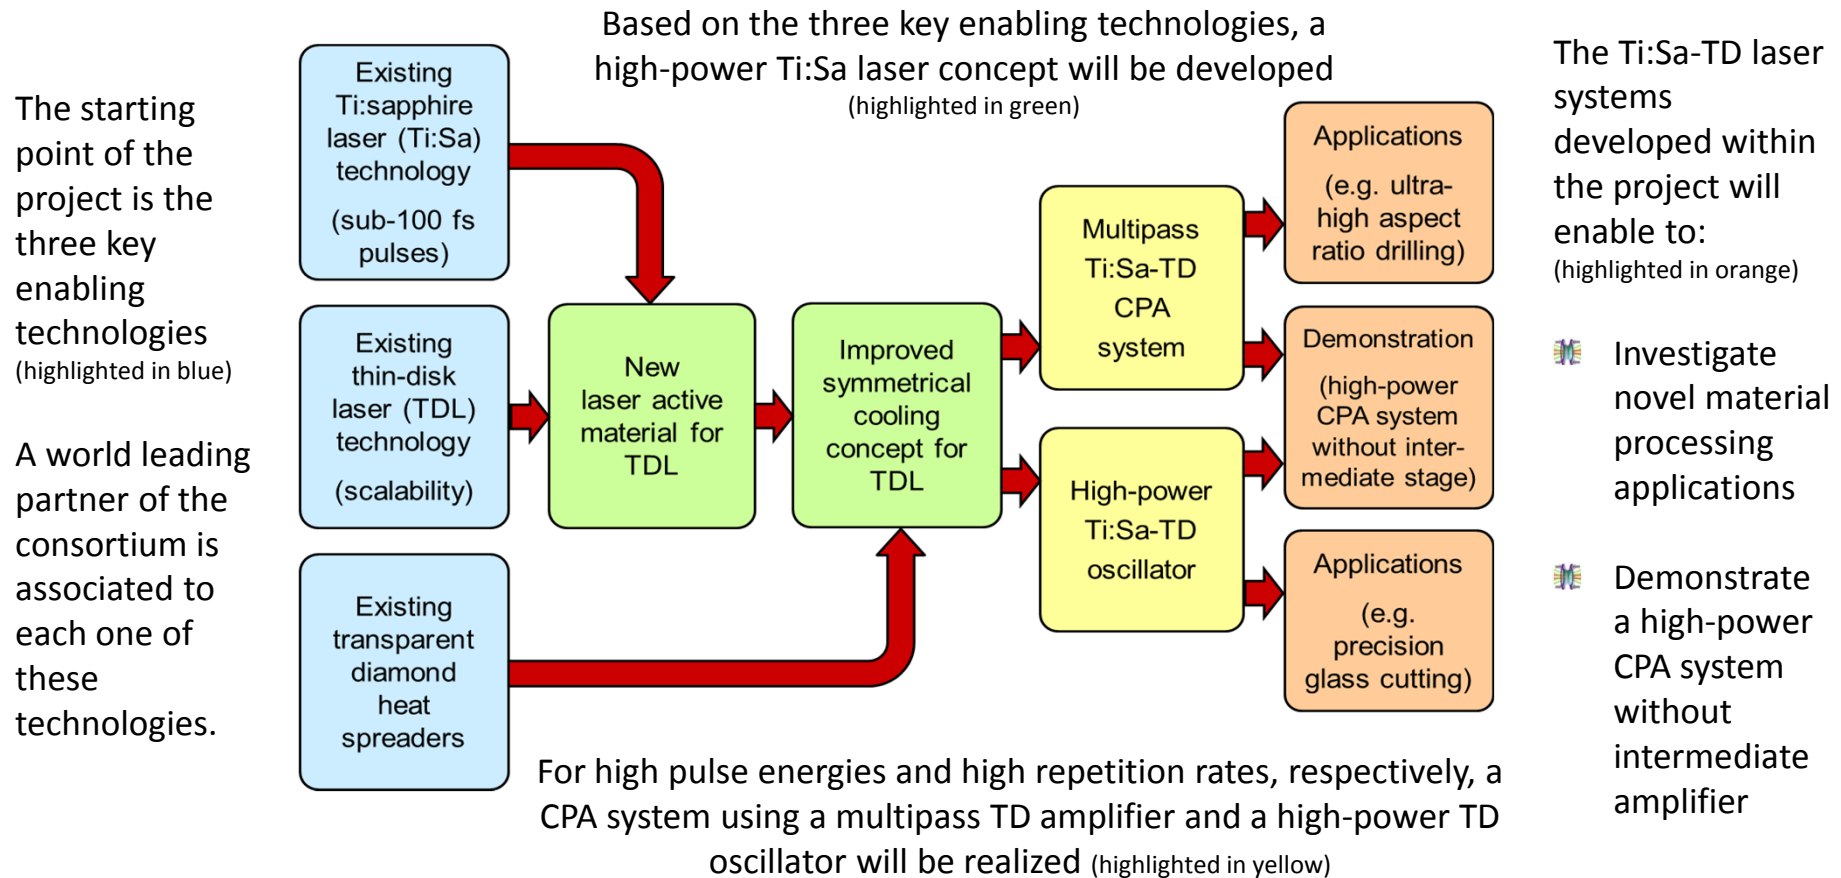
The starting point of the project is the three key enabling technologies (highlighted in blue)

A world leading partner of the consortium is associated to each one of these technologies.

Based on the three key enabling technologies, a high-power Ti:Sa laser concept will be developed (highlighted in green)

Existing Ti:sapphire laser (Ti:Sa) technology

(sub-100 fs pulses)

Existing thin-disk laser (TDL) technology

(scalability)

Existing transparent diamond heat spreaders

New laser active material for TDL

Improved symmetrical cooling concept for TDL

Multipass Ti:Sa-TD CPA system

High-power Ti:Sa-TD oscillator

Applications

(e.g. ultra-high aspect ratio drilling)

Demonstration

(high-power CPA system without intermediate stage)

Applications

(e.g. precision glass cutting)

For high pulse energies and high repetition rates, respectively, a CPA system using a multipass TD amplifier and a high-power TD oscillator will be realized (highlighted in yellow)

The Ti:Sa-TD laser systems developed within the project will enable to: (highlighted in orange)

Investigate novel material processing applications

Demonstrate a high-power CPA system without intermediate amplifier